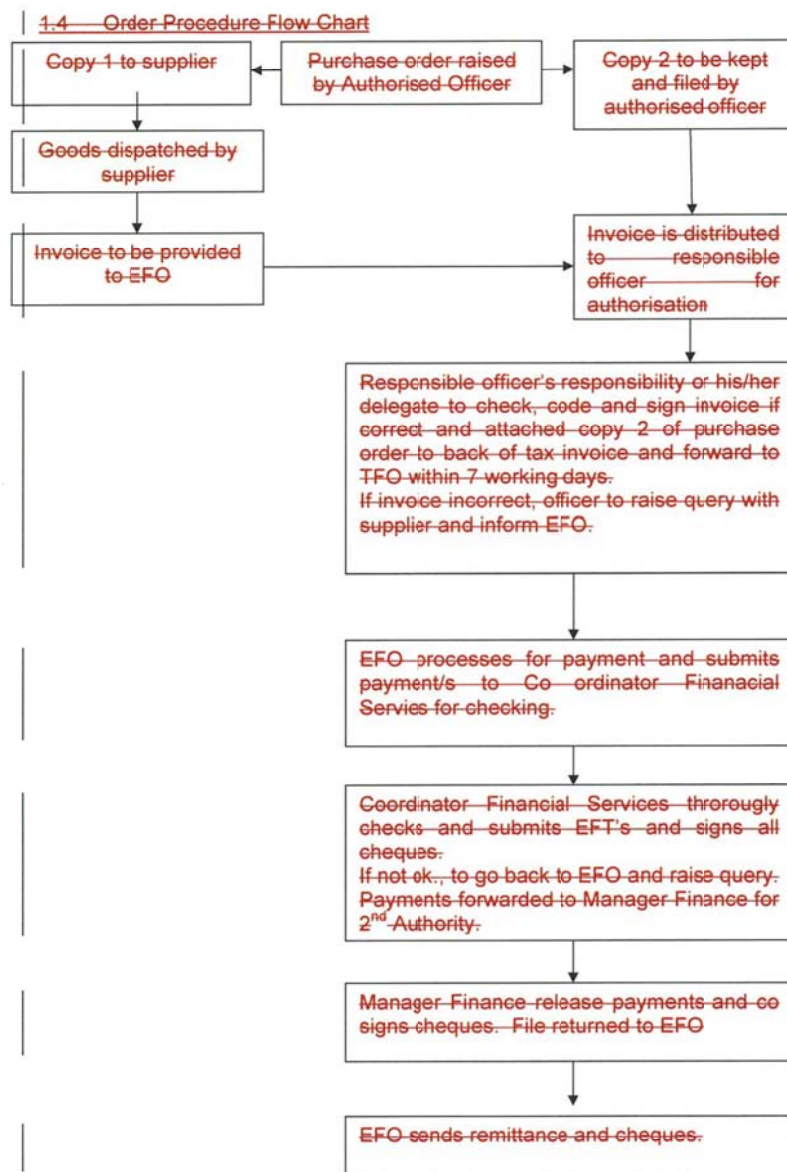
1.4 Order Procedure Flow Chart

Copy 1 to supplier

Purchase order raised by Authorised Officer

Copy 2 to be kept and filed by authorised officer

Goods dispatched by supplier

Invoice to be provided to EFO

Invoice is distributed to responsible officer for authorisation

Responsible officer's responsibility or his/her delegate to check, code and sign invoice if correct and attached copy 2 of purchase order to back of tax invoice and forward to TFO within 7 working days.
If invoice incorrect, officer to raise query with supplier and inform EFO.

EFO processes for payment and submits payment/s to Co ordinator Finanacial Servies for checking.

Coordinator Financial Services throrougly checks and submits EFT's and signs all cheques.
If not ok., to go back to EFO and raise query. Payments forwarded to Manager Finance for $2^{nd}$ Authority.

Manager Finance release payments and co signs cheques. File returned to EFO

EFO sends remittance and cheques.